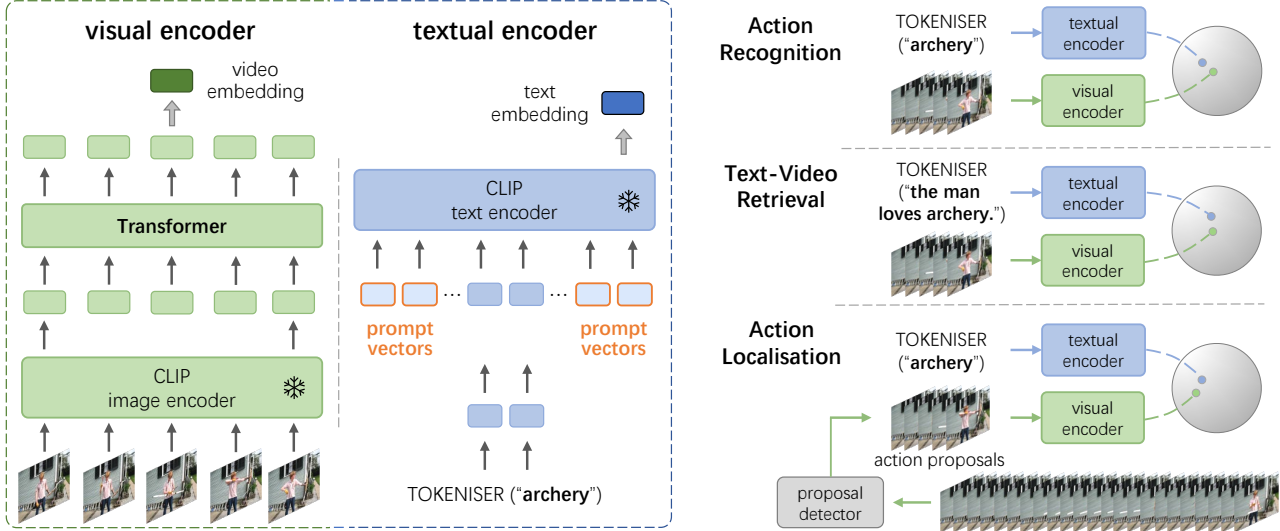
visual encoder

video embedding

Transformer

CLIP image encoder

textual encoder

text embedding

CLIP text encoder

... ...

prompt vectors

prompt vectors

TOKENISER (“archery”)

Action Recognition

TOKENISER (“archery”)

textual encoder

visual encoder

Text-Video Retrieval

TOKENISER (“the man loves archery.”)

textual encoder

visual encoder

Action Localisation

TOKENISER (“archery”)

textual encoder

visual encoder

action proposals

proposal detector